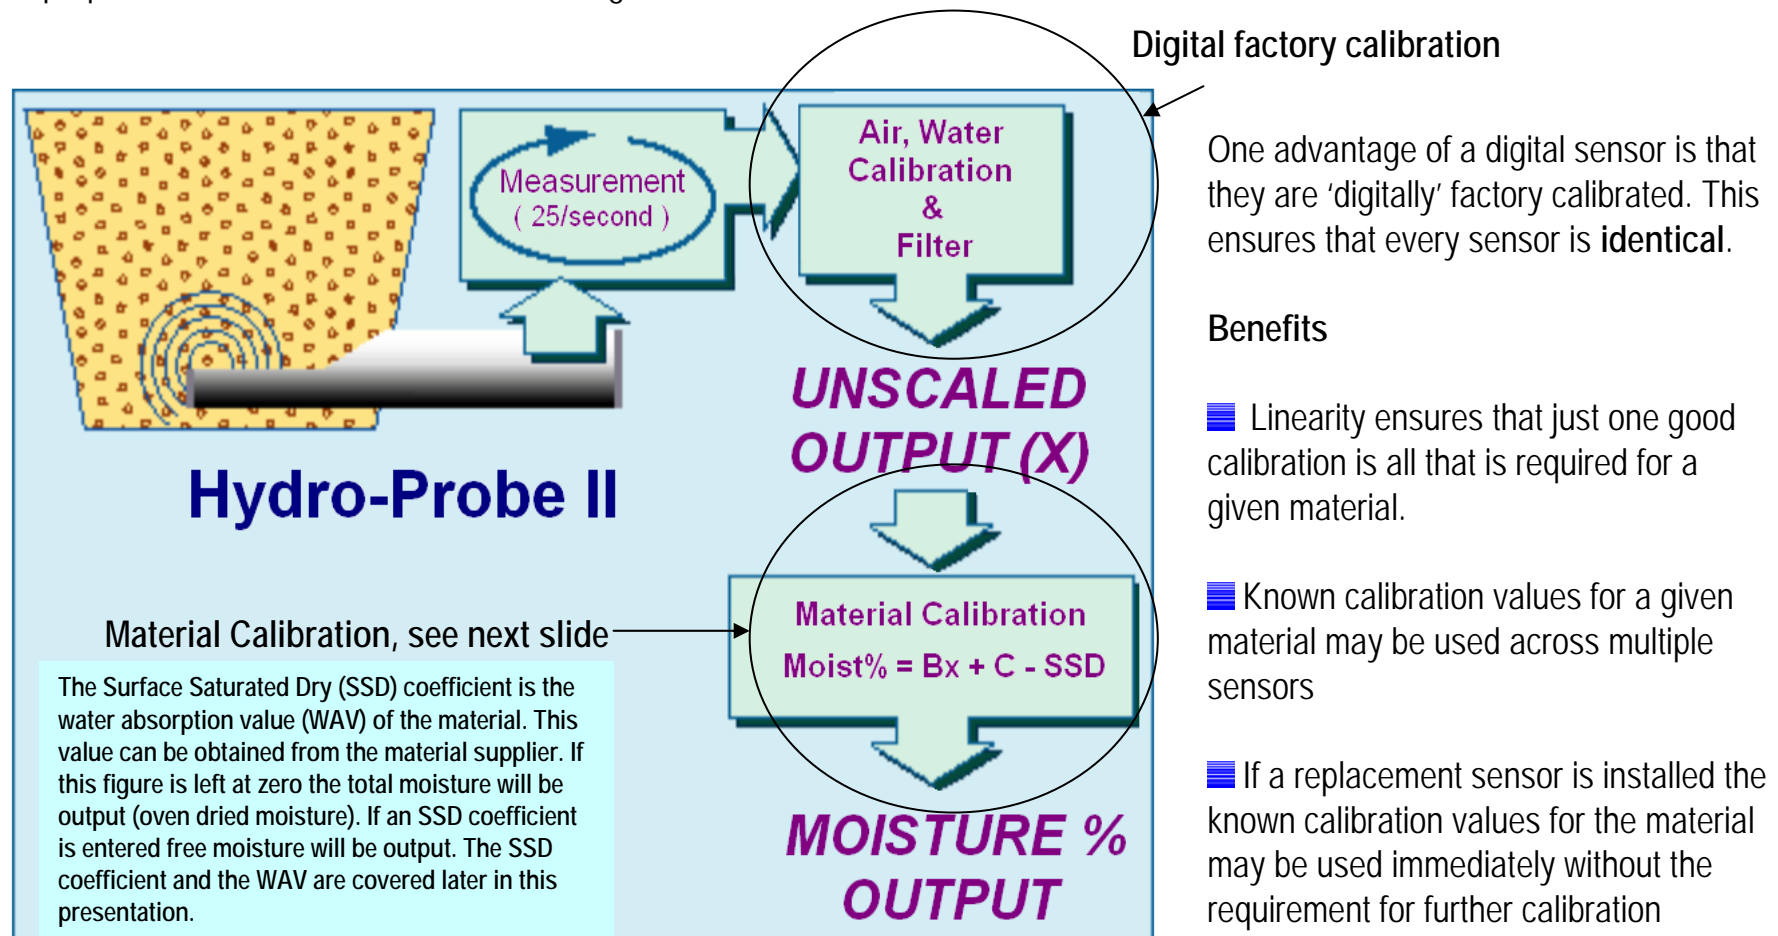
Digital factory calibration

Measurement
( 25/second )

Air, Water Calibration & Filter

UNSCALED OUTPUT (X)

Hydro-Probe II

Material Calibration, see next slide

Material Calibration
Moist% = Bx + C - SSD

The Surface Saturated Dry (SSD) coefficient is the water absorption value (WAV) of the material. This value can be obtained from the material supplier. If this figure is left at zero the total moisture will be output (oven dried moisture). If an SSD coefficient is entered free moisture will be output. The SSD coefficient and the WAV are covered later in this presentation.

MOISTURE % OUTPUT

One advantage of a digital sensor is that they are 'digitally' factory calibrated. This ensures that every sensor is **identical**.

Benefits

Linearity ensures that just one good calibration is all that is required for a given material.

Known calibration values for a given material may be used across multiple sensors

If a replacement sensor is installed the known calibration values for the material may be used immediately without the requirement for further calibration